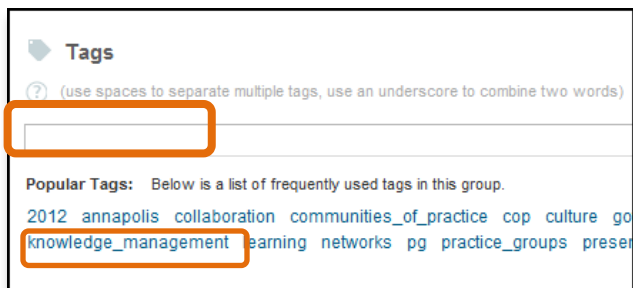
Tags

(?) (use spaces to separate multiple tags, use an underscore to combine two words)

Popular Tags: Below is a list of frequently used tags in this group.

2012 annapolis collaboration communities_of_practice cop culture go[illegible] knowledge_management learning networks pg practice_groups prese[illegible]